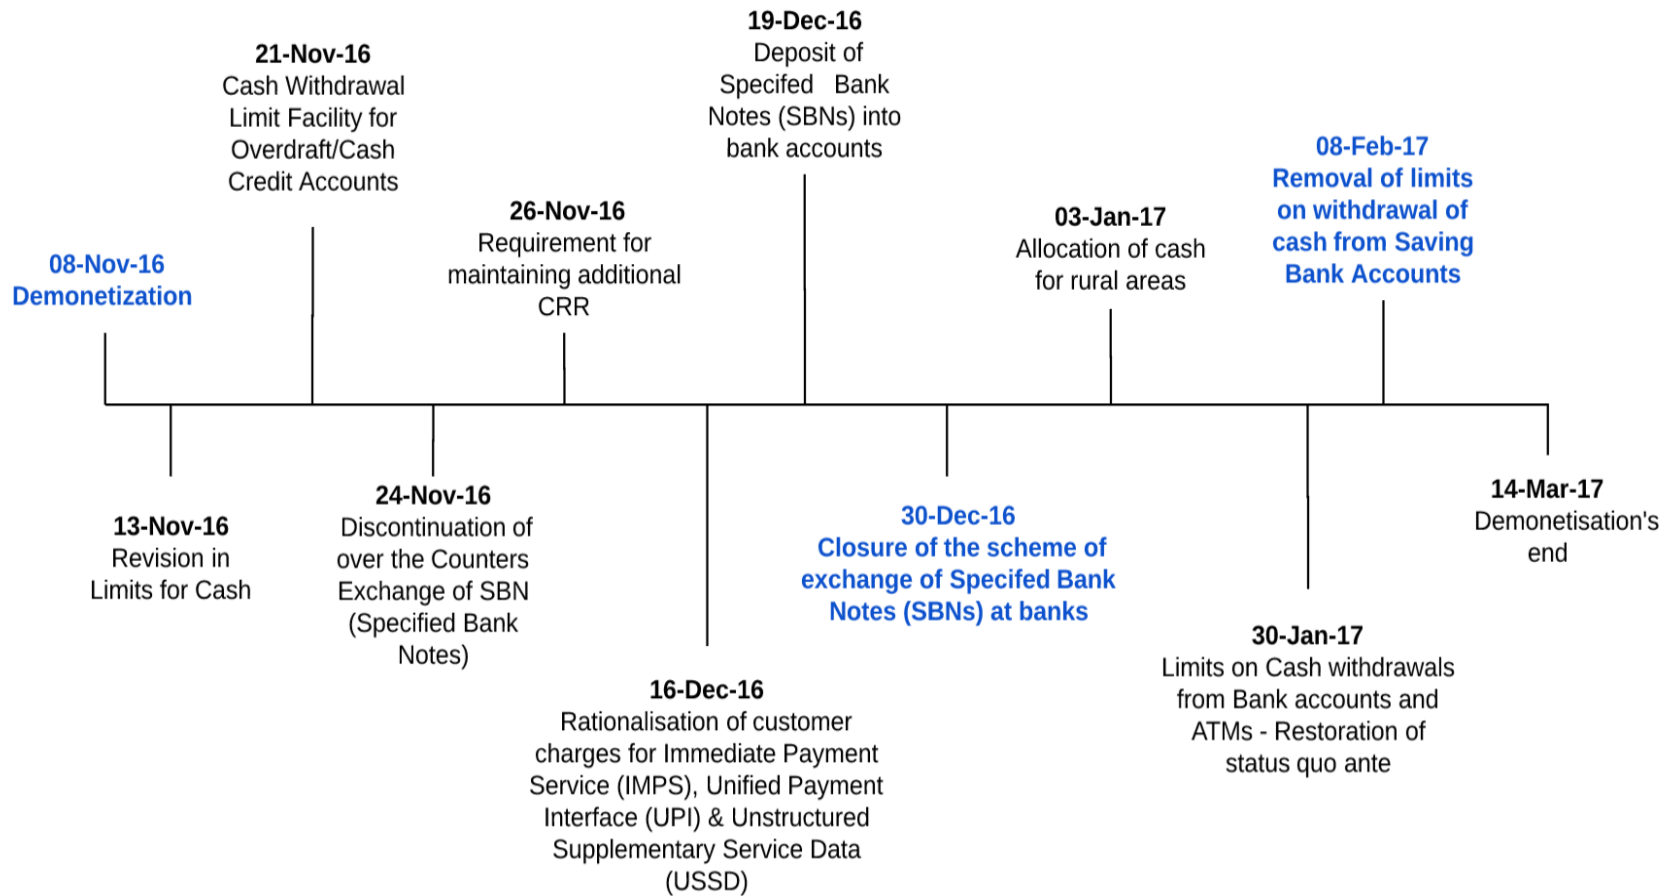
08-Nov-16
Demonetization

21-Nov-16
Cash Withdrawal Limit Facility for Overdraft/Cash Credit Accounts

26-Nov-16
Requirement for maintaining additional CRR

19-Dec-16
Deposit of Specifed Bank Notes (SBNs) into bank accounts

03-Jan-17
Allocation of cash for rural areas

08-Feb-17
Removal of limits on withdrawal of cash from Saving Bank Accounts

13-Nov-16
Revision in Limits for Cash

24-Nov-16
Discontinuation of over the Counters Exchange of SBN (Specified Bank Notes)

16-Dec-16
Rationalisation of customer charges for Immediate Payment Service (IMPS), Unified Payment Interface (UPI) & Unstructured Supplementary Service Data (USSD)

30-Dec-16
Closure of the scheme of exchange of Specifed Bank Notes (SBNs) at banks

30-Jan-17
Limits on Cash withdrawals from Bank accounts and ATMs - Restoration of status quo ante

14-Mar-17
Demonetisation's end